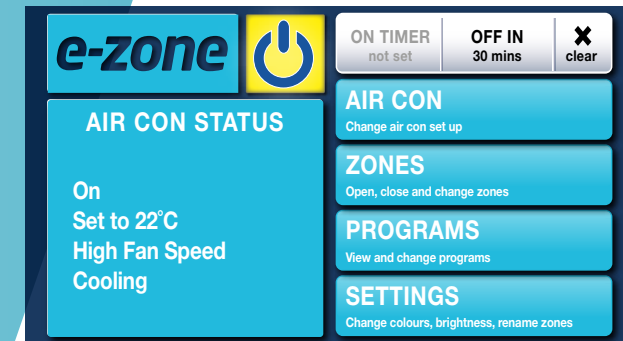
e-zone

ON TIMER
not set

OFF IN
30 mins

clear

AIR CON STATUS

On
Set to 22°C
High Fan Speed
Cooling

AIR CON
Change air con set up

ZONES
Open, close and change zones

PROGRAMS
View and change programs

SETTINGS
Change colours, brightness, rename zones